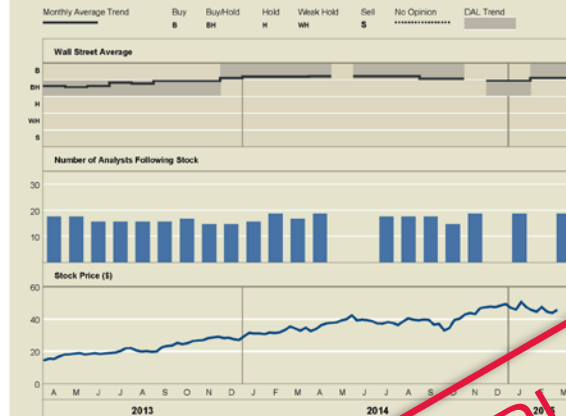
Monthly Average Trend Buy B Buy/Hold BH Hold H Weak Hold WH Sell S No Opinion DAL Trend

Wall Street Average

B
BH
H
WH
S

Number of Analysts Following Stock

30
20
10

Stock Price ($)

60
40
20
0

A M J J A S O N D J F M A M J J A S O N D J J

2013 2014 201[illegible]